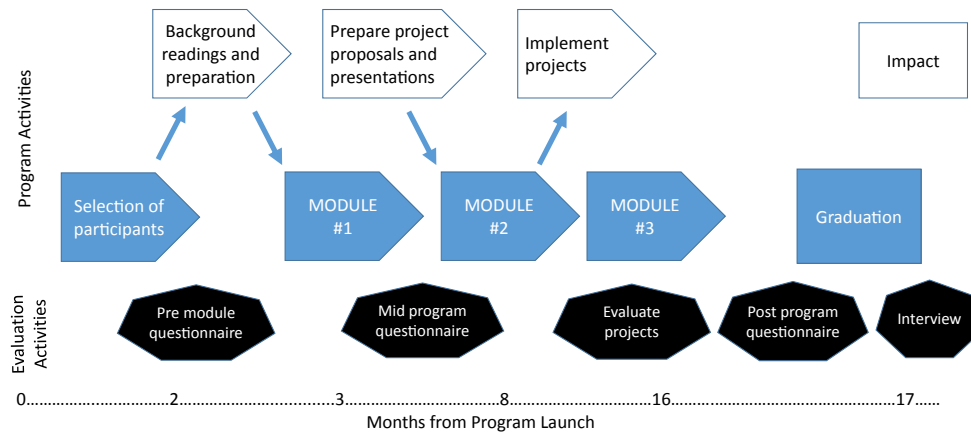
Program Activities

Background readings and preparation

Prepare project proposals and presentations

Implement projects

Impact

Selection of participants

MODULE #1

MODULE #2

MODULE #3

Graduation

Evaluation Activities

Pre module questionnaire

Mid program questionnaire

Evaluate projects

Post program questionnaire

Interview

0……………………………2……………………………3……………………………8……………………………16……………………………17……

Months from Program Launch